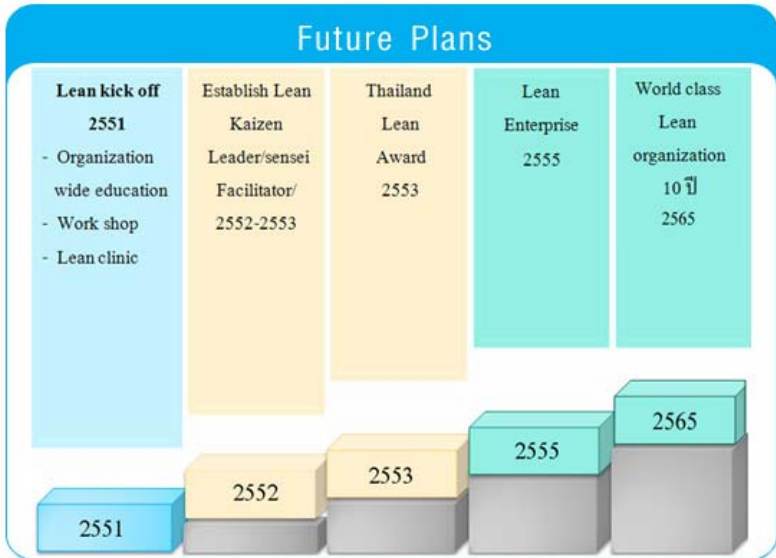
Future Plans

Lean kick off
2551
- Organization wide education
- Work shop
- Lean clinic

Establish Lean Kaizen Leader/sensei Facilitator/ 2552-2553

Thailand Lean Award 2553

Lean Enterprise 2555

World class Lean organization 10 ปี 2565

2551

2552

2553

2555

2565